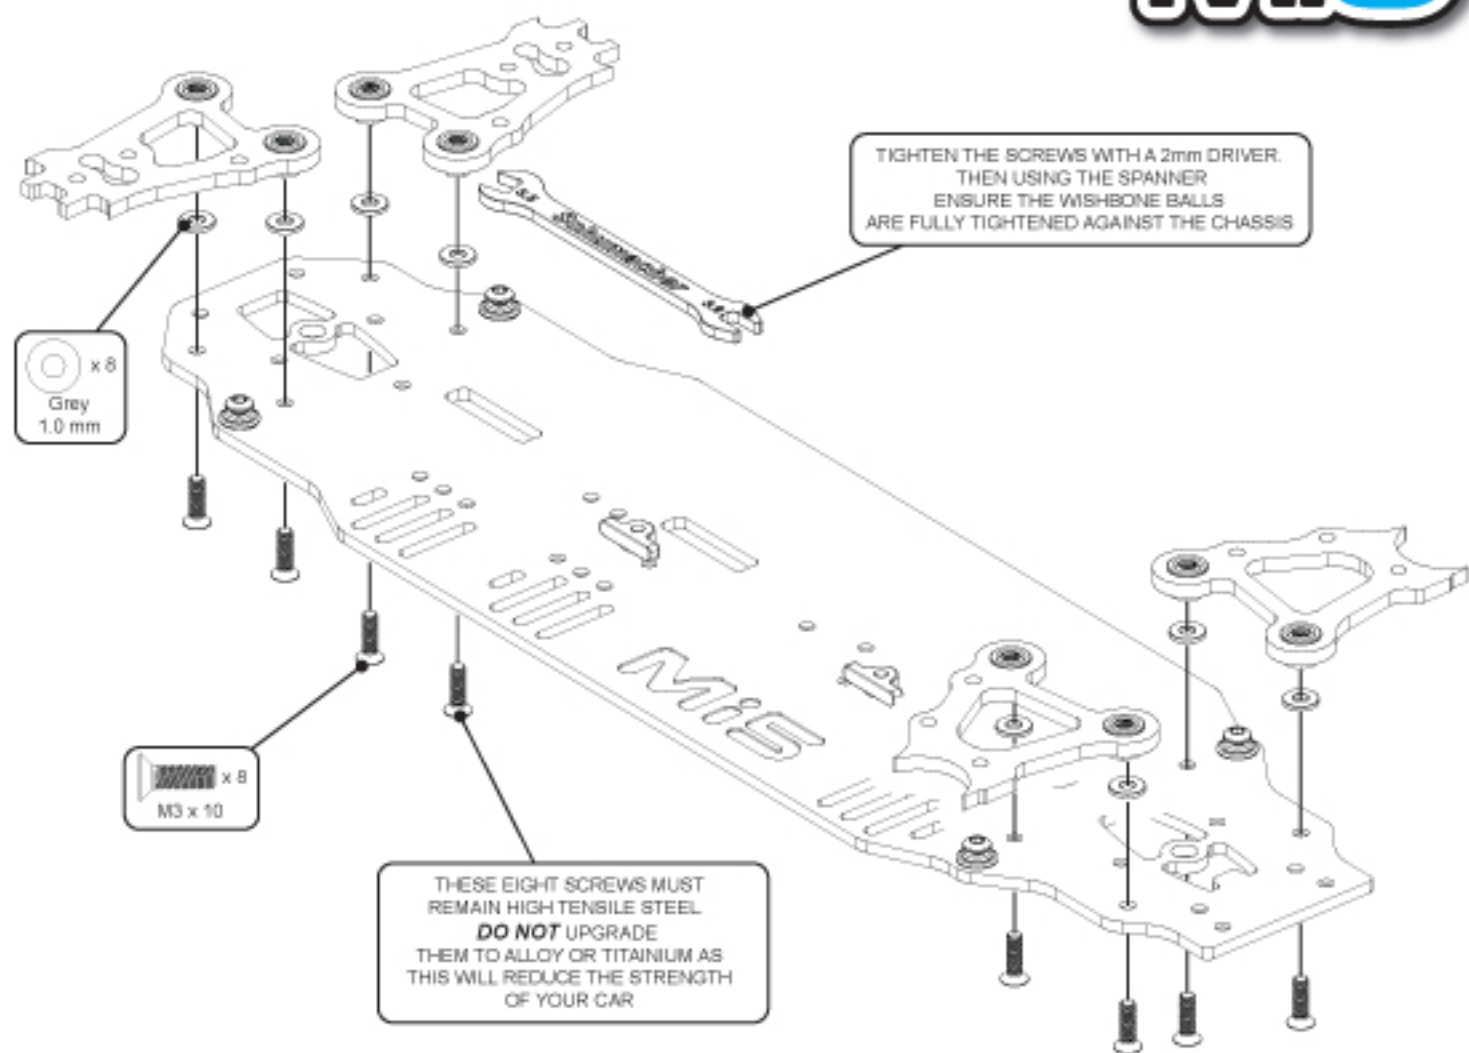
TIGHTEN THE SCREWS WITH A 2mm DRIVER. THEN USING THE SPANNER ENSURE THE WISHBONE BALLS ARE FULLY TIGHTENED AGAINST THE CHASSIS

x 8
Grey
1.0 mm

Schumacher

Mi5

x 8
M3 x 10

THESE EIGHT SCREWS MUST REMAIN HIGH TENSILE STEEL. ***DO NOT*** UPGRADE THEM TO ALLOY OR TITANIUM AS THIS WILL REDUCE THE STRENGTH OF YOUR CAR